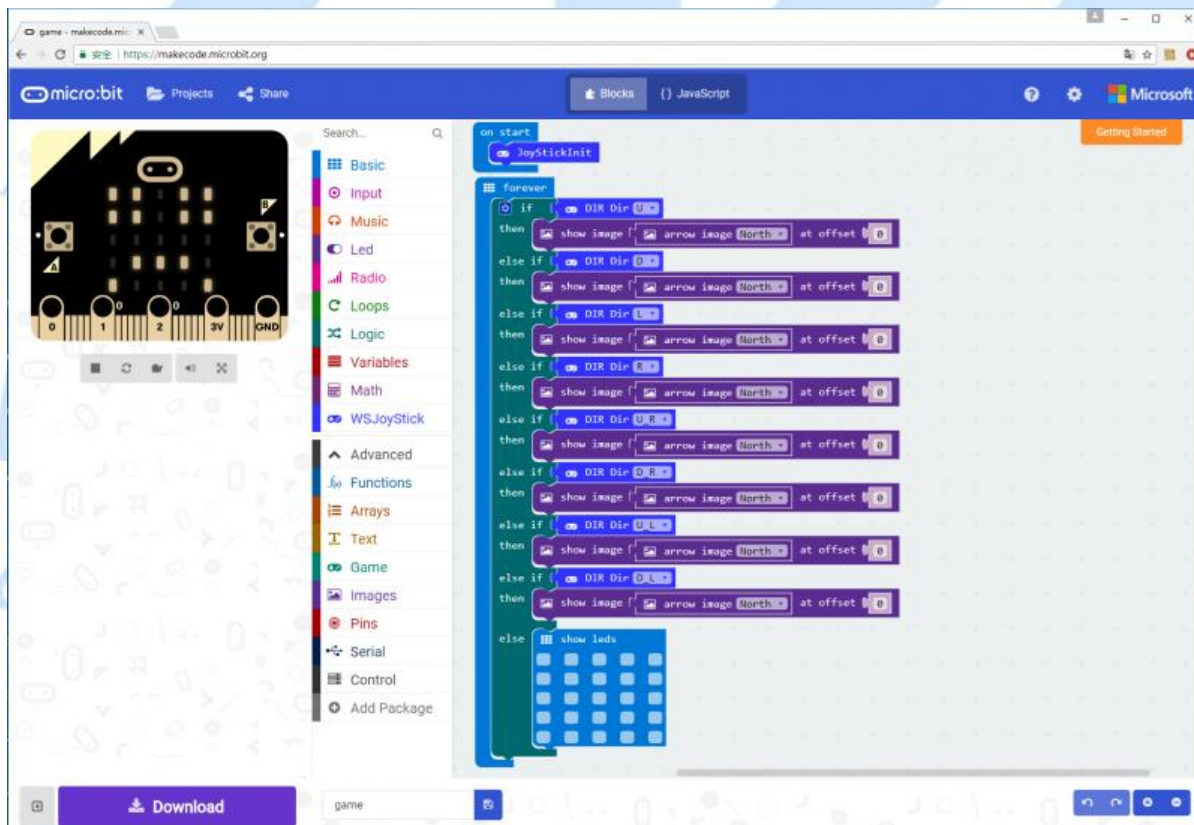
game - makecode.mic ×

安全 | https://makecode.microbit.org

micro:bit Projects Share

Blocks {} JavaScript

Microsoft

Getting Started

B

A

0 1 2 3V GND

Search...

Basic
Input
Music
Led
Radio
Loops
Logic
Variables
Math
WSJoyStick
Advanced
Functions
Arrays
Text
Game
Images
Pins
Serial
Control
Add Package

on start
JoyStickInit

forever
if DIR Dir U
then show image arrow image North at offset 0
else if DIR Dir D
then show image arrow image North at offset 0
else if DIR Dir L
then show image arrow image North at offset 0
else if DIR Dir R
then show image arrow image North at offset 0
else if DIR Dir U R
then show image arrow image North at offset 0
else if DIR Dir D R
then show image arrow image North at offset 0
else if DIR Dir U L
then show image arrow image North at offset 0
else if DIR Dir D L
then show image arrow image North at offset 0
else show leds

Download

game